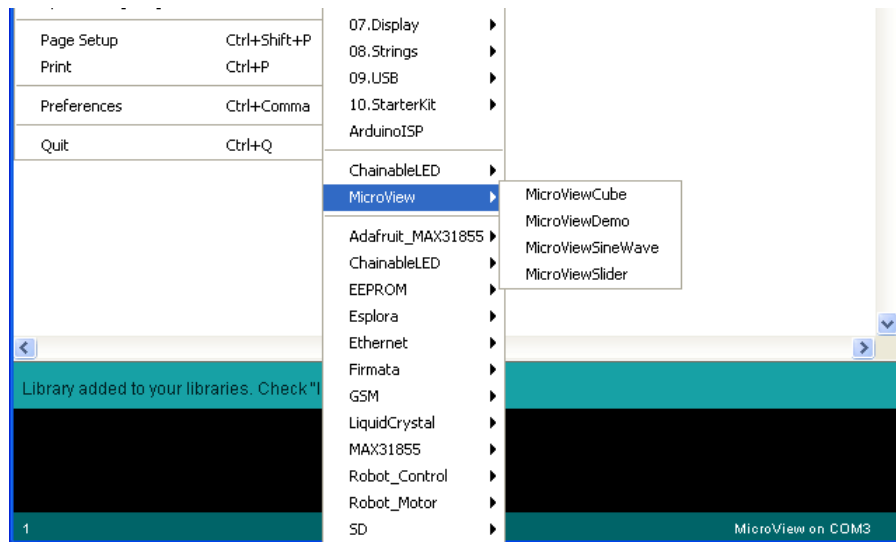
Page Setup Ctrl+Shift+P
Print Ctrl+P
Preferences Ctrl+Comma
Quit Ctrl+Q

07.Display
08.Strings
09.USB
10.StarterKit
ArduinoISP
ChainableLED
MicroView
Adafruit_MAX31855
ChainableLED
EEPROM
Esplora
Ethernet
Firmata
GSM
LiquidCrystal
MAX31855
Robot_Control
Robot_Motor
SD

MicroViewCube
MicroViewDemo
MicroViewSineWave
MicroViewSlider

Library added to your libraries. Check "l

1
MicroView on COM3